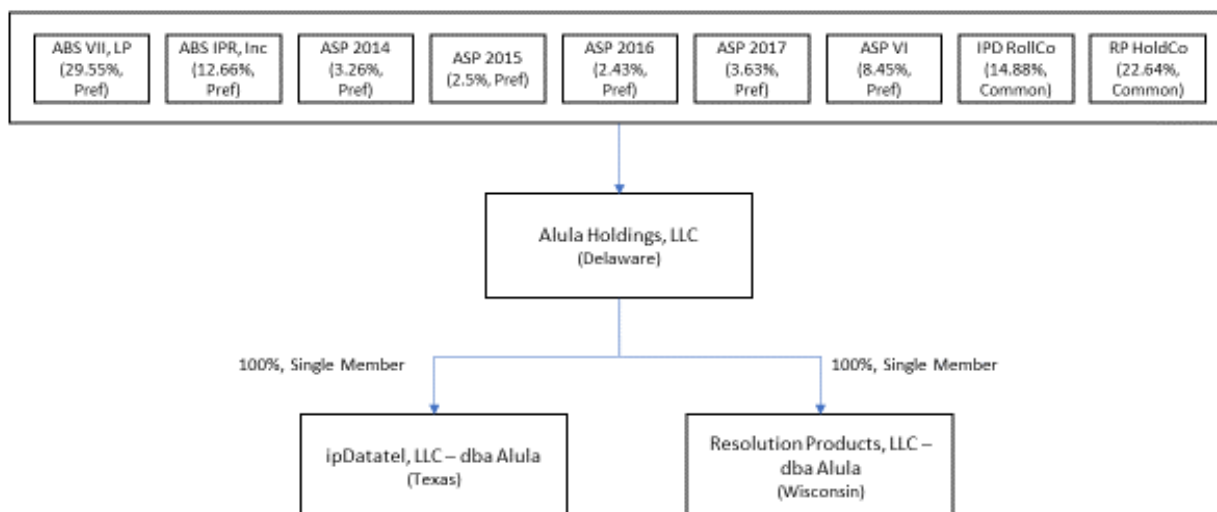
ABS VII, LP (29.55%, Pref)

ABS IPR, Inc (12.66%, Pref)

ASP 2014 (3.26%, Pref)

ASP 2015 (2.5%, Pref)

ASP 2016 (2.43%, Pref)

ASP 2017 (3.63%, Pref)

ASP VI (8.45%, Pref)

IPD RollCo (14.88%, Common)

RP HoldCo (22.64%, Common)

Alula Holdings, LLC
(Delaware)

100%, Single Member

100%, Single Member

ipDatatel, LLC – dba Alula
(Texas)

Resolution Products, LLC – dba Alula
(Wisconsin)